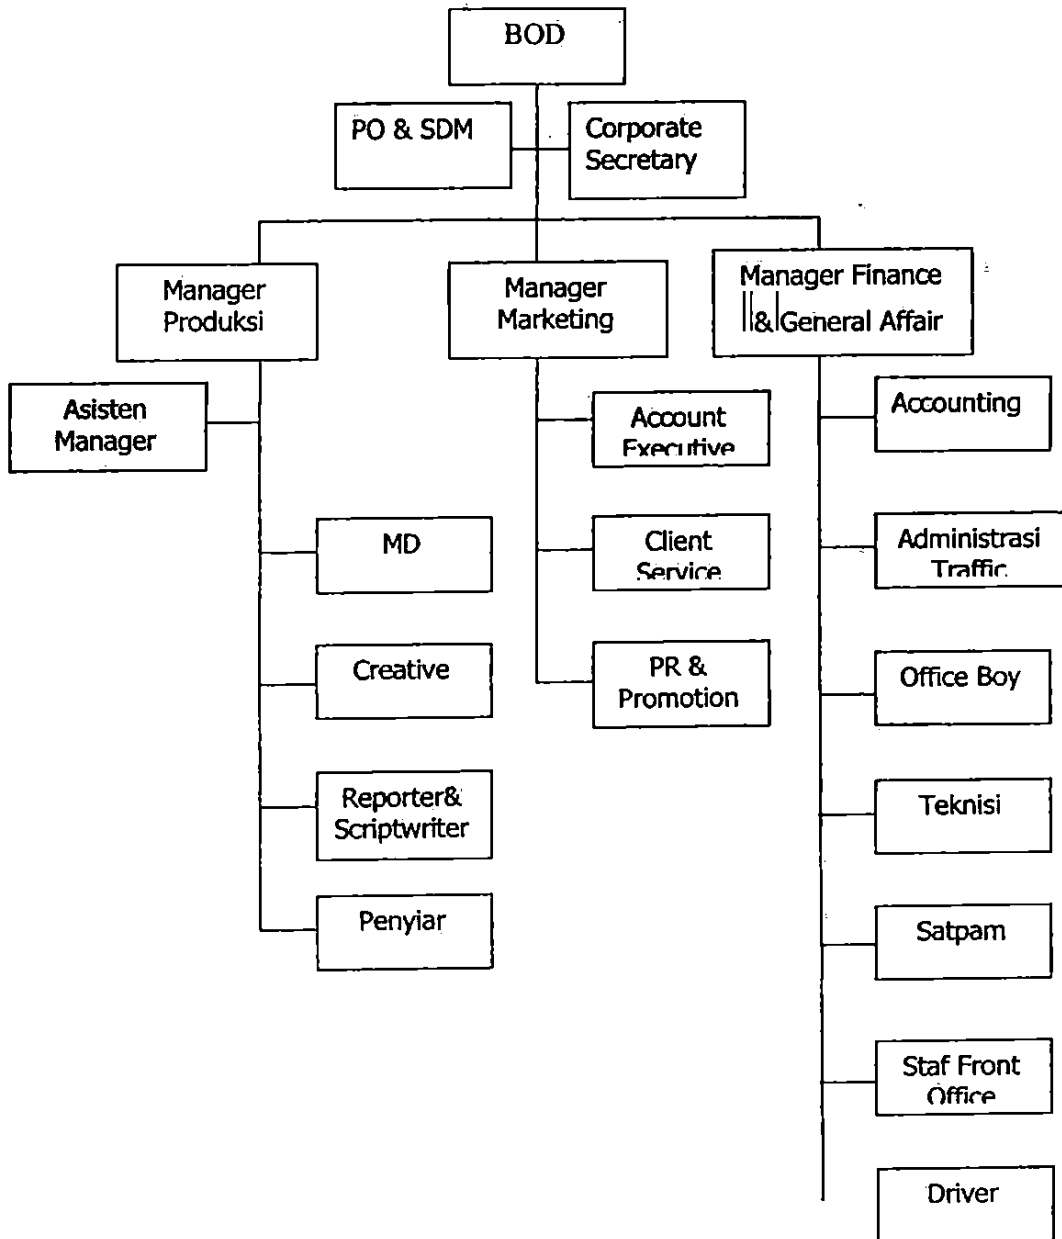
BOD

PO & SDM

Corporate Secretary

Manager Produksi

Manager Marketing

Manager Finance & General Affair

Asisten Manager

MD

Creative

Reporter& Scriptwriter

Penyiar

Account Executive

Client Service

PR & Promotion

Accounting

Administrasi Traffic

Office Boy

Teknisi

Satpam

Staf Front Office

Driver